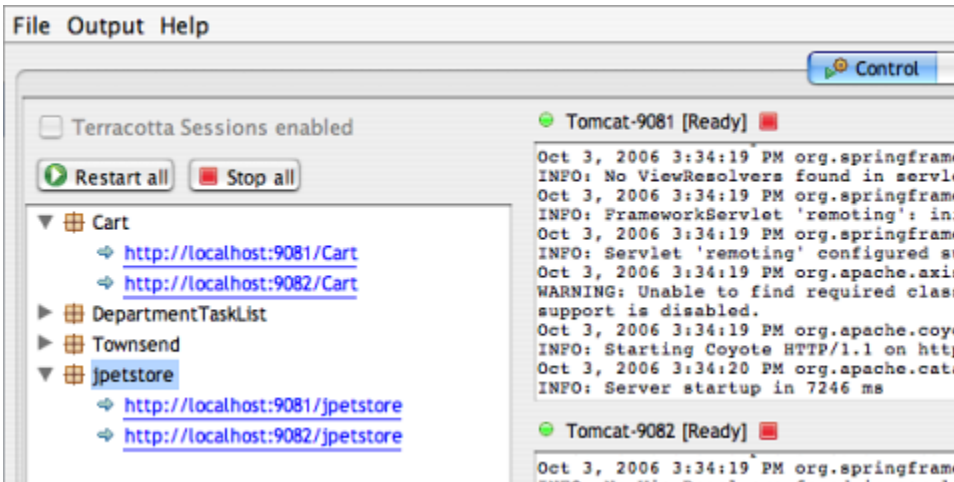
File Output Help

Control

Terracotta Sessions enabled

Restart all Stop all

Cart
http://localhost:9081/Cart
http://localhost:9082/Cart
DepartmentTaskList
Townsend
jpetstore
http://localhost:9081/jpetstore
http://localhost:9082/jpetstore

Tomcat-9081 [Ready]

Oct 3, 2006 3:34:19 PM org.springfram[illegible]
INFO: No ViewResolvers found in servl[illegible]
Oct 3, 2006 3:34:19 PM org.springfram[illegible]
INFO: FrameworkServlet 'remoting': in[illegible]
Oct 3, 2006 3:34:19 PM org.springfram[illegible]
INFO: Servlet 'remoting' configured s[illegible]
Oct 3, 2006 3:34:19 PM org.apache.axi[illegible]
WARNING: Unable to find required clas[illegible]
support is disabled.
Oct 3, 2006 3:34:19 PM org.apache.coy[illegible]
INFO: Starting Coyote HTTP/1.1 on htt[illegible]
Oct 3, 2006 3:34:20 PM org.apache.cat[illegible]
INFO: Server startup in 7246 ms

Tomcat-9082 [Ready]

Oct 3, 2006 3:34:19 PM org.springfram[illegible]